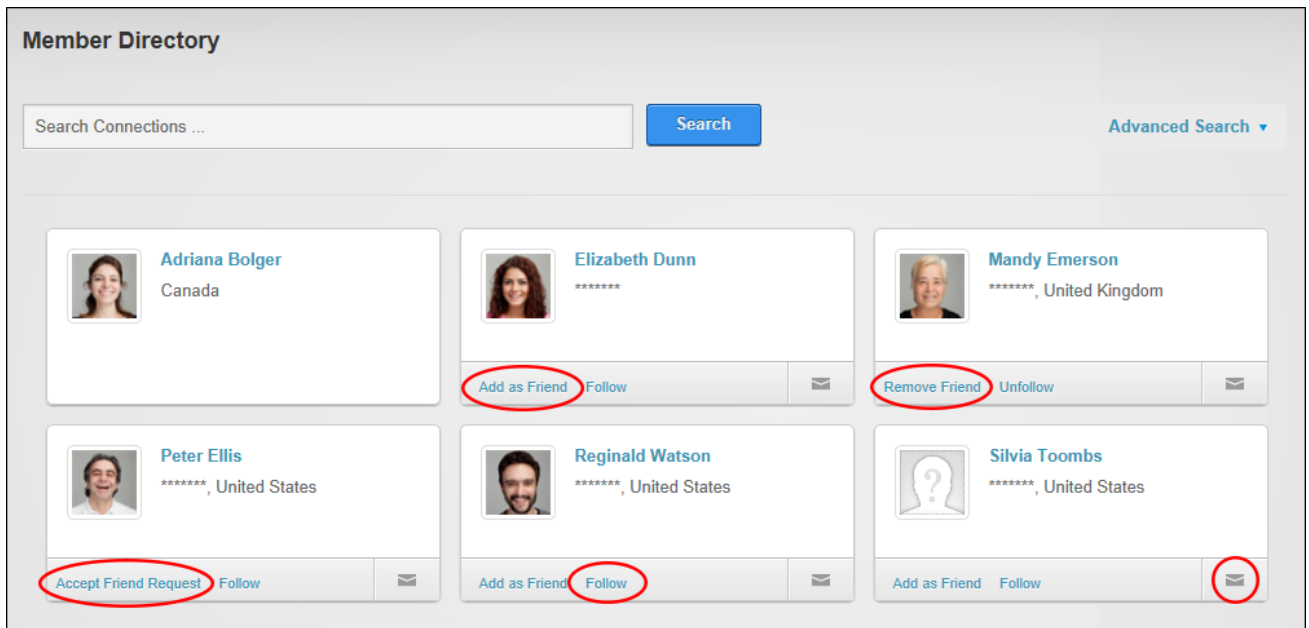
Member Directory

Search Connections ...

Search

Advanced Search ▾

Adriana Bolger
Canada

Elizabeth Dunn
*******

Add as Friend Follow

Mandy Emerson
*******, United Kingdom

Remove Friend Unfollow

Peter Ellis
*******, United States

Accept Friend Request Follow

Reginald Watson
*******, United States

Add as Friend Follow

Silvia Toombs
*******, United States

Add as Friend Follow